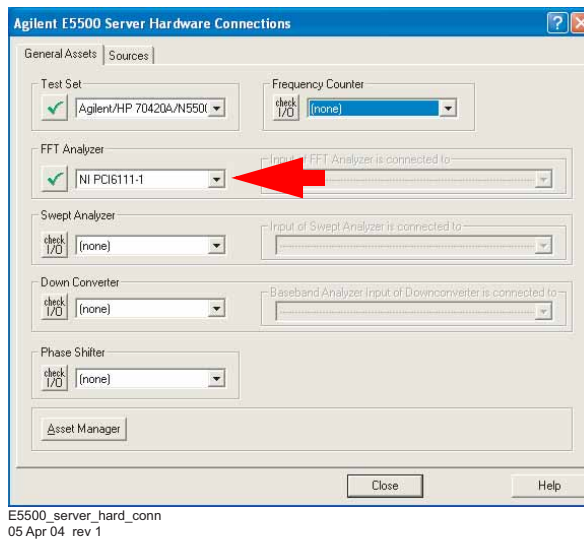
Agilent E5500 Server Hardware Connections

General Assets | Sources

Test Set
Agilent/HP 70420A/N550(

Frequency Counter
check I/O (none)

FFT Analyzer
NI PCI6111-1

Input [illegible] FFT Analyzer is connected to

Swept Analyzer
check I/O (none)

Input of Swept Analyzer is connected to

Down Converter
check I/O (none)

Baseband Analyzer Input of Downconverter is connected to

Phase Shifter
check I/O (none)

Asset Manager

Close

Help

E5500_server_hard_conn
05 Apr 04 rev 1